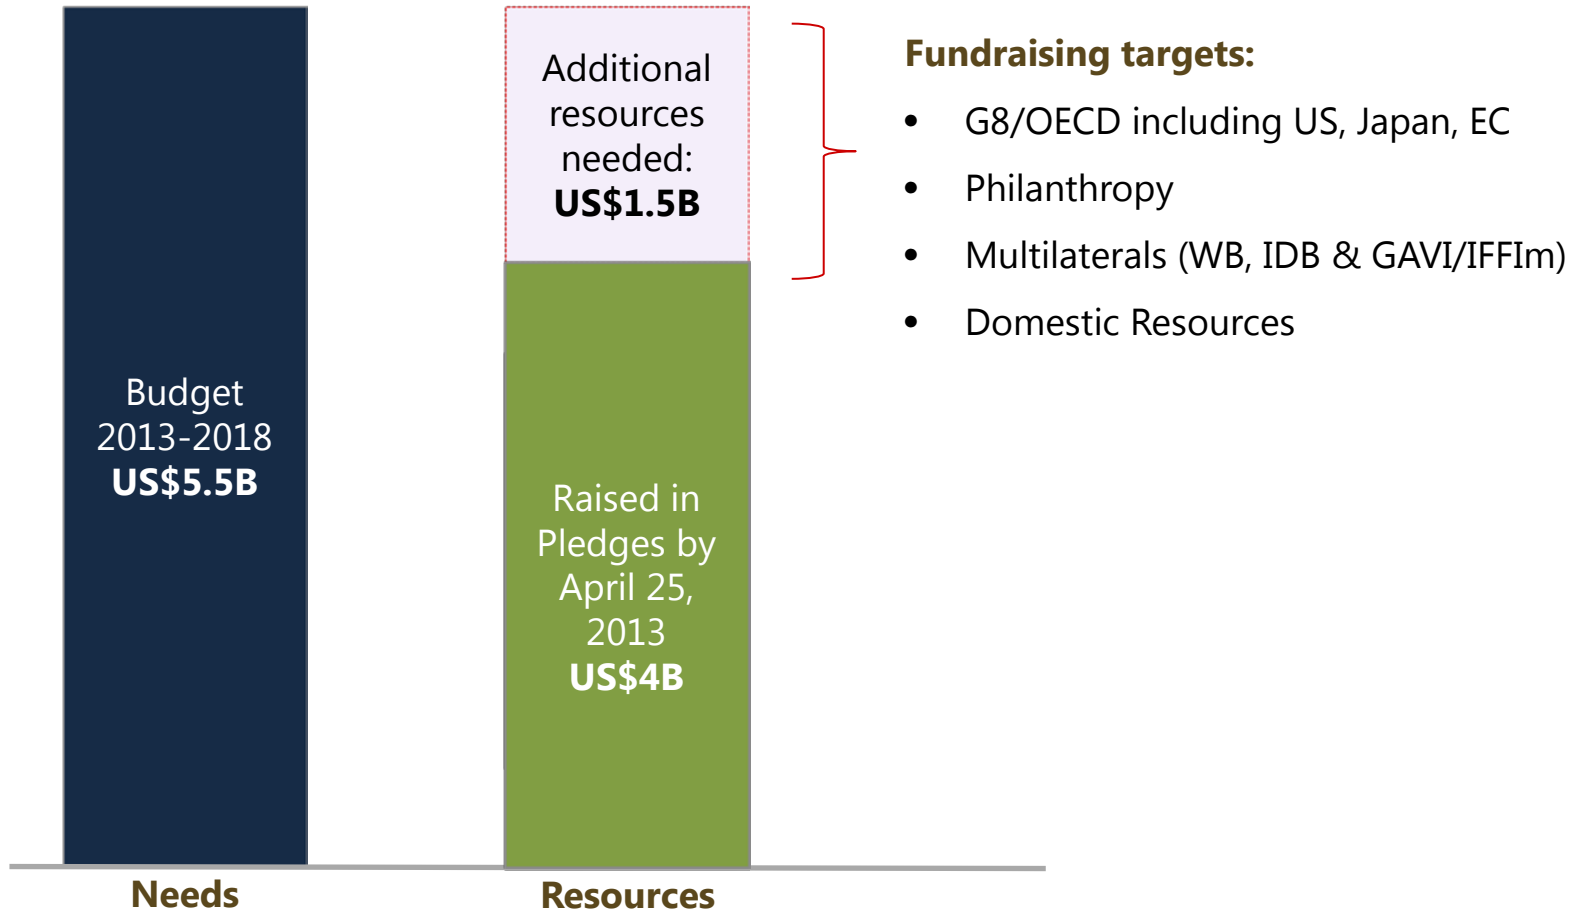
Budget 2013-2018
**US$5.5B**

Additional resources needed:
**US$1.5B**

Raised in Pledges by April 25, 2013
**US$4B**

Needs

Resources

**Fundraising targets:**

- G8/OECD including US, Japan, EC
- Philanthropy
- Multilaterals (WB, IDB & GAVI/IFFIm)
- Domestic Resources